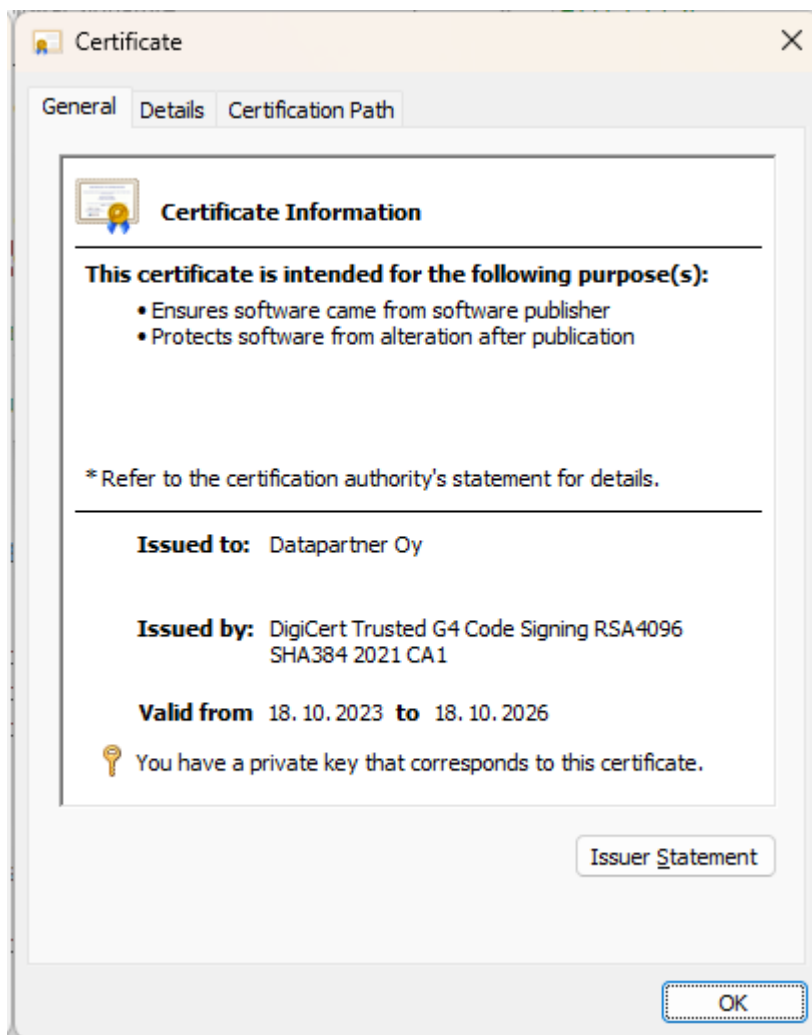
Certificate

×

General Details Certification Path

Certificate Information

This certificate is intended for the following purpose(s):

• Ensures software came from software publisher
• Protects software from alteration after publication

* Refer to the certification authority's statement for details.

Issued to: Datapartner Oy

Issued by: DigiCert Trusted G4 Code Signing RSA4096 SHA384 2021 CA1

Valid from 18. 10. 2023 to 18. 10. 2026

You have a private key that corresponds to this certificate.

Issuer Statement

OK